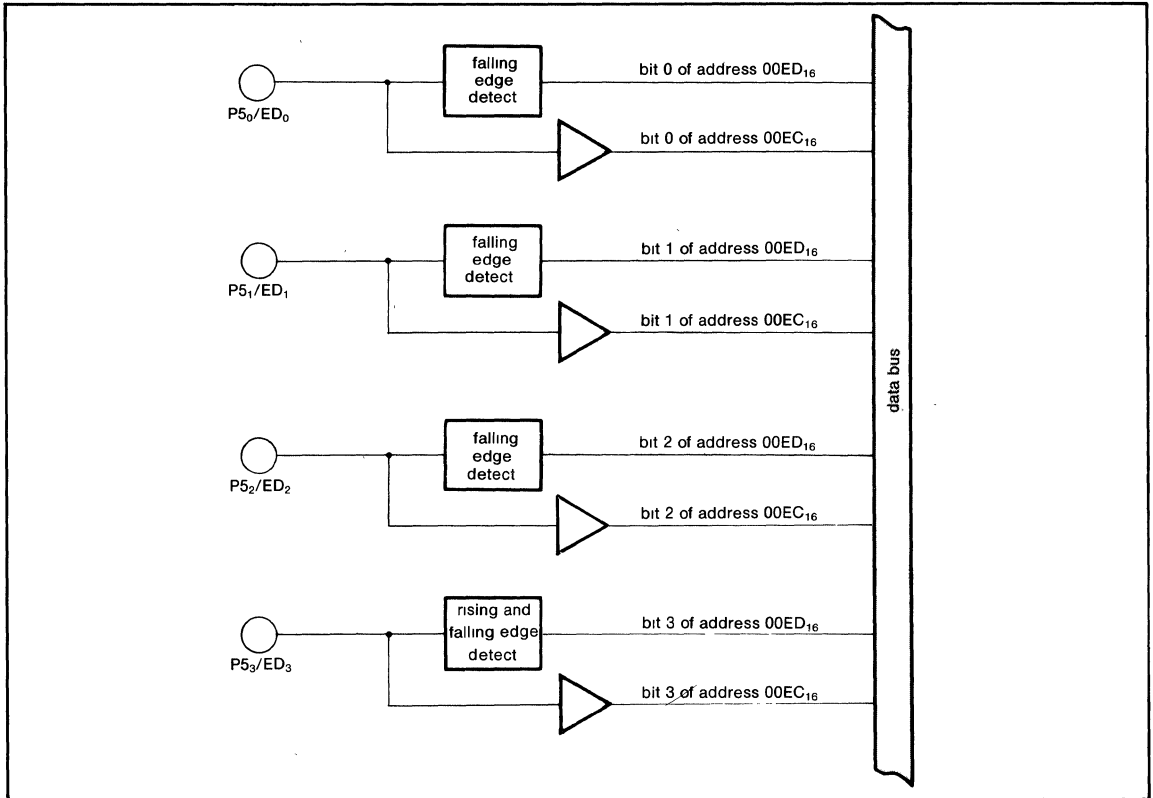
falling edge detect

bit 0 of address $00ED_{16}$

$P5_0/ED_0$

bit 0 of address $00EC_{16}$

falling edge detect

bit 1 of address $00ED_{16}$

$P5_1/ED_1$

bit 1 of address $00EC_{16}$

falling edge detect

bit 2 of address $00ED_{16}$

$P5_2/ED_2$

bit 2 of address $00EC_{16}$

rising and falling edge detect

bit 3 of address $00ED_{16}$

$P5_3/ED_3$

bit 3 of address $00EC_{16}$

data bus